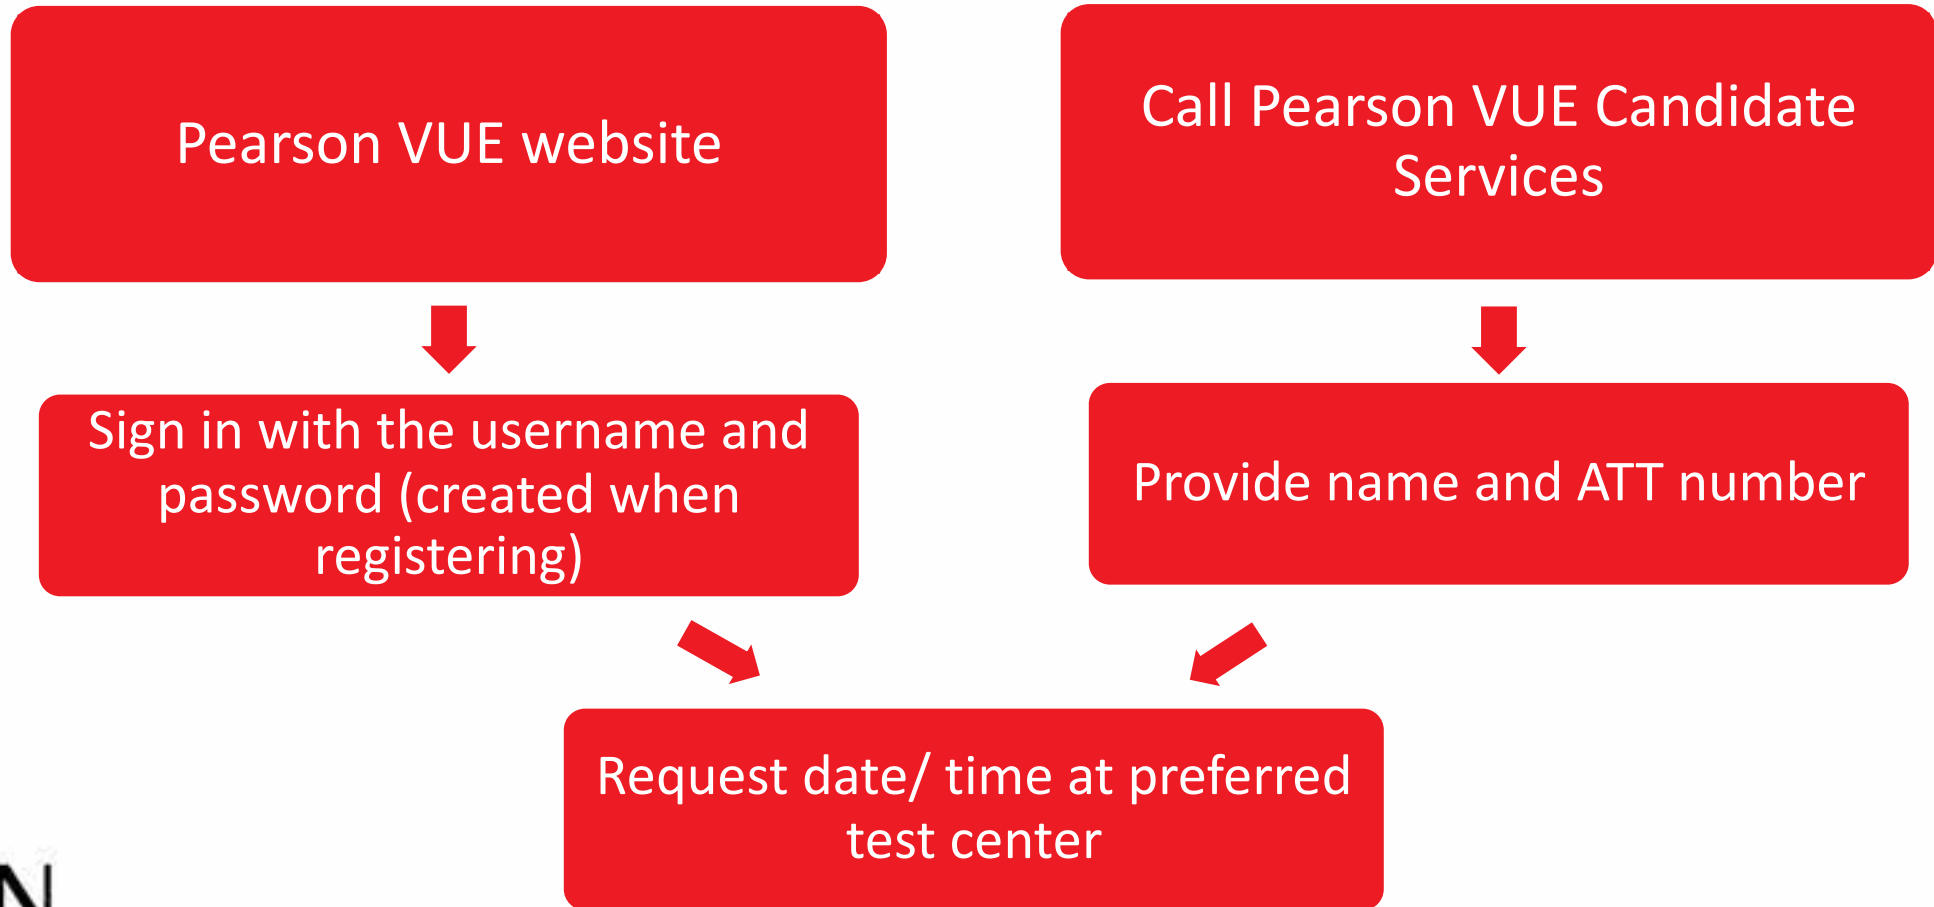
Pearson VUE website

Call Pearson VUE Candidate Services

Sign in with the username and password (created when registering)

Provide name and ATT number

Request date/ time at preferred test center

N